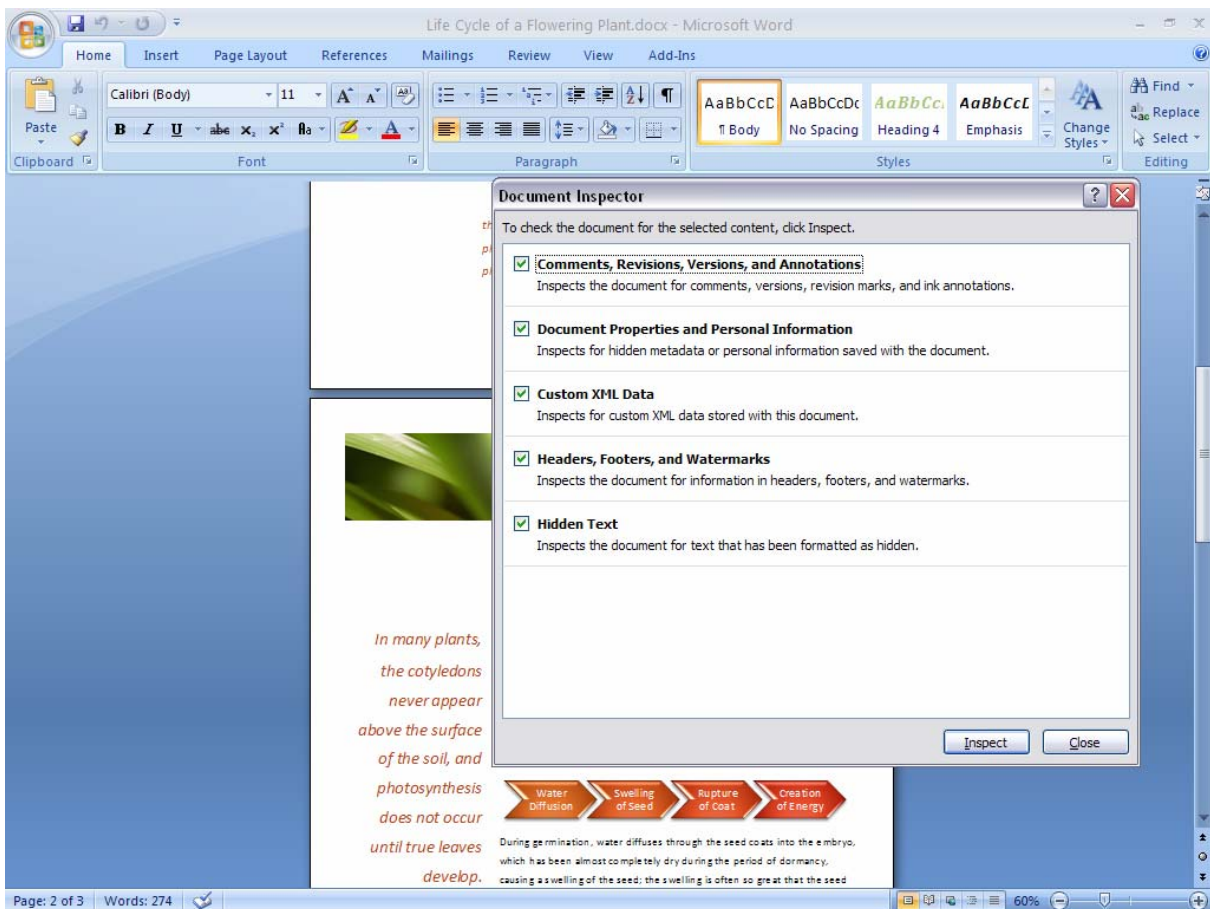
Life Cycle of a Flowering Plant.docx - Microsoft Word

Home Insert Page Layout References Mailings Review View Add-Ins

Paste
Clipboard
Calibri (Body) 11
Font
Paragraph
AaBbCcD ¶ Body
AaBbCcDc No Spacing
AaBbCc Heading 4
AaBbCcL Emphasis
Change Styles
Styles
Find
Replace
Select
Editing

Document Inspector

To check the document for the selected content, click Inspect.

Comments, Revisions, Versions, and Annotations
Inspects the document for comments, versions, revision marks, and ink annotations.

Document Properties and Personal Information
Inspects for hidden metadata or personal information saved with the document.

Custom XML Data
Inspects for custom XML data stored with this document.

Headers, Footers, and Watermarks
Inspects the document for information in headers, footers, and watermarks.

Hidden Text
Inspects the document for text that has been formatted as hidden.

Inspect Close

In many plants, the cotyledons never appear above the surface of the soil, and photosynthesis does not occur until true leaves develop.

Water Diffusion
Swelling of Seed
Rupture of Coat
Creation of Energy

During germination, water diffuses through the seed coats into the embryo, which has been almost completely dry during the period of dormancy, causing a swelling of the seed; the swelling is often so great that the seed

Page: 2 of 3 Words: 274 60%